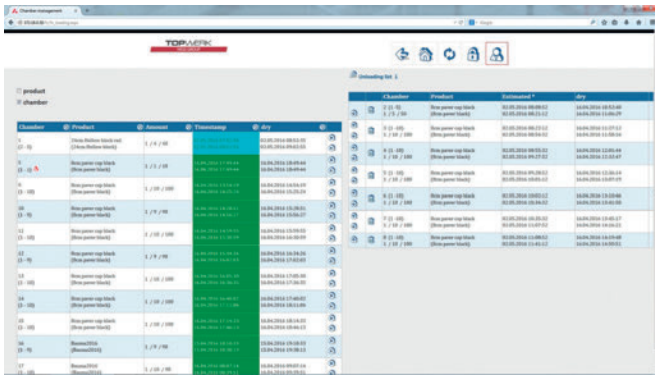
Chamber management

TOPWERK

product
chamber

Unloading list 1

| Chamber | Product | Amount | Timestamp | dry |
|---|---|---|---|---|
| 1 (1-5) | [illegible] | 1 / 5 / 40 | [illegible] | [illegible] |
| 3 (1-3) | Bras power cap black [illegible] | 1 / 5 / 40 | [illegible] | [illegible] |
| 9 (1-10) | Bras power cap black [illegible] | 1 / 10 / 100 | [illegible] | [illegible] |
| 10 (1-9) | Bras power cap black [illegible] | 1 / 9 / 90 | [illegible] | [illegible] |
| 11 (1-10) | Bras power cap black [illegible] | 1 / 10 / 100 | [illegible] | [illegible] |
| 12 (1-9) | Bras power cap black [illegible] | 1 / 9 / 90 | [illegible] | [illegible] |
| 13 (1-10) | Bras power cap black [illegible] | 1 / 10 / 100 | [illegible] | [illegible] |
| 14 (1-10) | Bras power cap black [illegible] | 1 / 10 / 100 | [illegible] | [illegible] |
| 15 (1-10) | Bras power cap black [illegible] | 1 / 10 / 100 | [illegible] | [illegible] |
| 16 (1-9) | Bauma2016 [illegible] | 1 / 9 / 90 | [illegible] | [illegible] |
| 17 (1-10) | Bauma2016 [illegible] | 1 / 10 / 100 | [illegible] | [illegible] |

| Chamber | Product | Estimated | dry |
|---|---|---|---|
| 2 (1-5) 1 / 5 / 50 | Bras power cap black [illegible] | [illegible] | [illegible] |
| 3 (1-10) 1 / 10 / 100 | Bras power cap black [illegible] | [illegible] | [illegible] |
| 4 (1-10) 1 / 10 / 100 | Bras power cap black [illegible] | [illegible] | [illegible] |
| 5 (1-10) 1 / 10 / 100 | Bras power cap black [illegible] | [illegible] | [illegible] |
| 6 (1-10) 1 / 10 / 100 | Bras power cap black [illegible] | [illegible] | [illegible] |
| 7 (1-10) 1 / 10 / 100 | Bras power cap black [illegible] | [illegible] | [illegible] |
| 8 (1-10) 1 / 10 / 100 | Bras power cap black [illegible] | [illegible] | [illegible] |